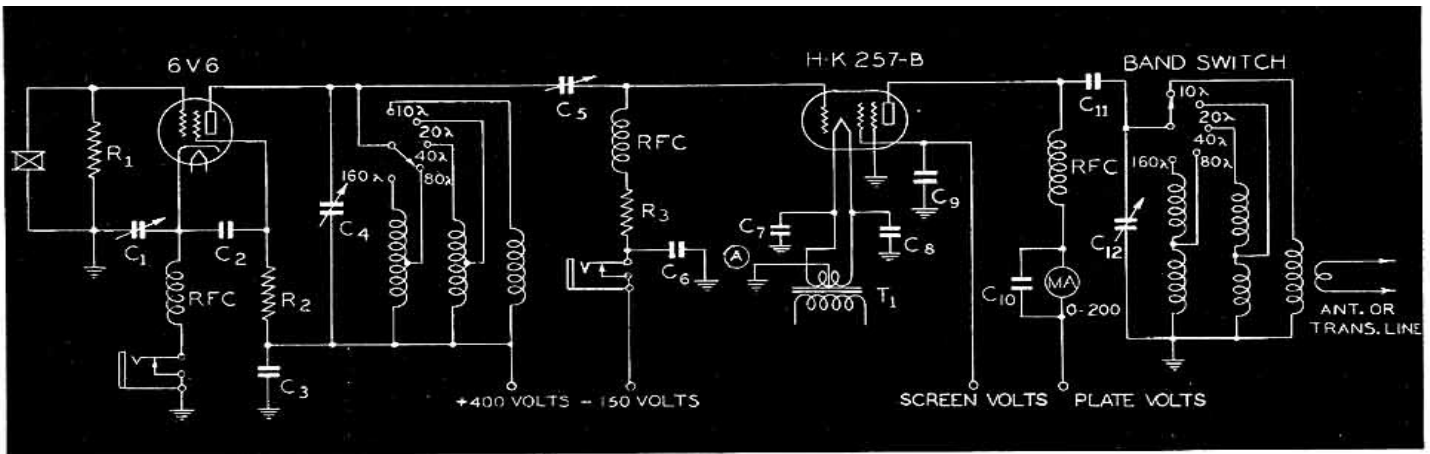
6V6

$R_1$

$C_1$

$C_2$

RFC

$R_2$

$C_3$

$C_4$

160λ

10λ

20λ

40λ

80λ

+400 VOLTS

$C_5$

RFC

$R_3$

$C_6$

- 150 VOLTS

A

$C_7$

H·K 257-B

$C_8$

$C_9$

$T_1$

SCREEN VOLTS

$C_{11}$

RFC

$C_{10}$

MA

0-200

PLATE VOLTS

BAND SWITCH

10λ

20λ

40λ

80λ

160λ

$C_{12}$

ANT. OR TRANS. LINE